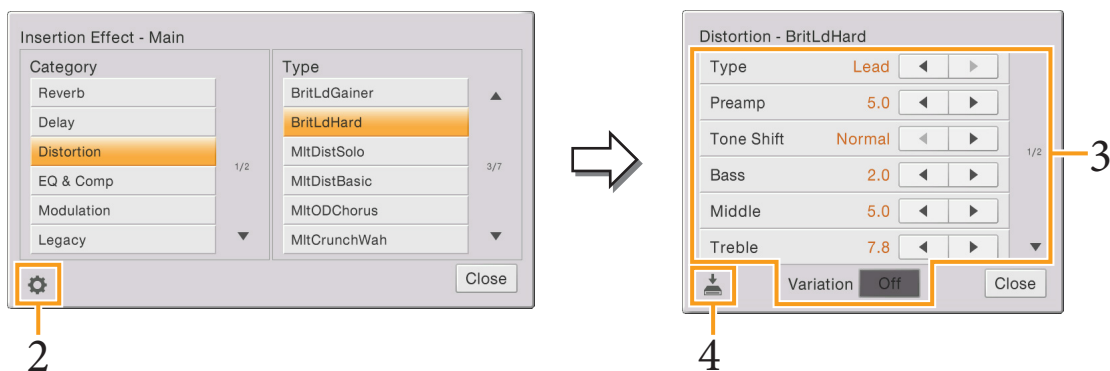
Insertion Effect - Main

Category
Reverb
Delay
Distortion
EQ & Comp
Modulation
Legacy
1/2

Type
BritLdGainer
BritLdHard
MltDistSolo
MltDistBasic
MltODChorus
MltCrunchWah
3/7

Close

2

Distortion - BritLdHard

Type Lead
Preamp 5.0
Tone Shift Normal
Bass 2.0
Middle 5.0
Treble 7.8
1/2

3

Variation Off
Close

4